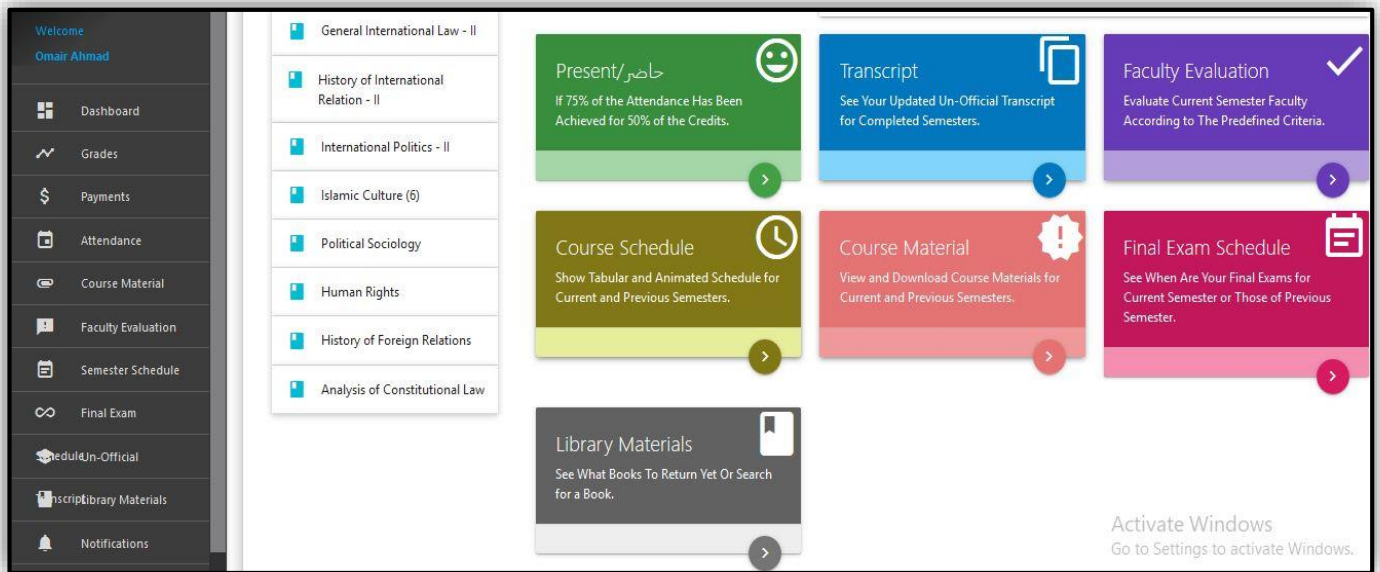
Welcome
Omair Ahmad

Dashboard
Grades
Payments
Attendance
Course Material
Faculty Evaluation
Semester Schedule
Final Exam
ScheduleUn-Official
TranscriptLibrary Materials
Notifications

General International Law - II
History of International Relation - II
International Politics - II
Islamic Culture (6)
Political Sociology
Human Rights
History of Foreign Relations
Analysis of Constitutional Law

Present/حاضر
If 75% of the Attendance Has Been Achieved for 50% of the Credits.

Transcript
See Your Updated Un-Official Transcript for Completed Semesters.

Faculty Evaluation
Evaluate Current Semester Faculty According to The Predefined Criteria.

Course Schedule
Show Tabular and Animated Schedule for Current and Previous Semesters.

Course Material
View and Download Course Materials for Current and Previous Semesters.

Final Exam Schedule
See When Are Your Final Exams for Current Semester or Those of Previous Semester.

Library Materials
See What Books To Return Yet Or Search for a Book.

Activate Windows
Go to Settings to activate Windows.